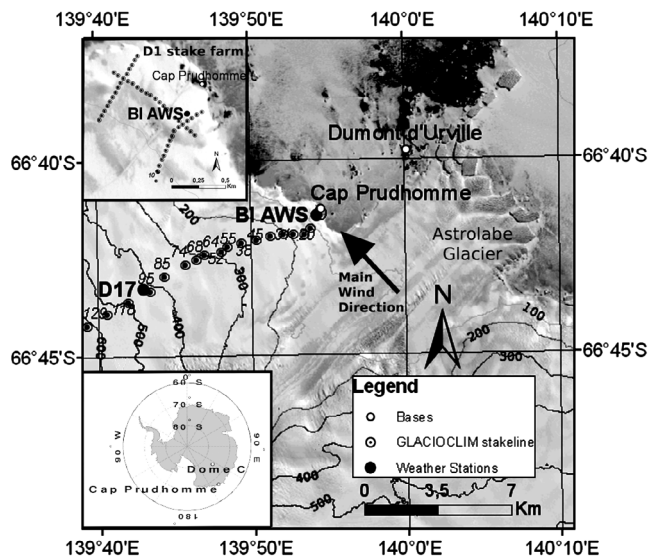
139°40'E 139°50'E 140°0'E 140°10'E

D1 stake farm
Cap Prudhomme
BI AWS
N
0 0.25 0.5 Km
10

Dumont d'Urville
66°40'S 66°40'S
Cap Prudhomme
BI AWS
200
45
74 68 64 55
62 36
85
95
D17
120 118
300
400
500
Main Wind Direction
Astrolabe Glacier
N
100
200
300
66°45'S 66°45'S

60 S
70 S
80 S
90 W
90 E
180
Dome C
Cap Prudhomme

Legend
Bases
GLACIOCLIM stakeline
Weather Stations

400
500
0 3,5 7 Km

139°40'E 139°50'E 140°0'E 140°10'E